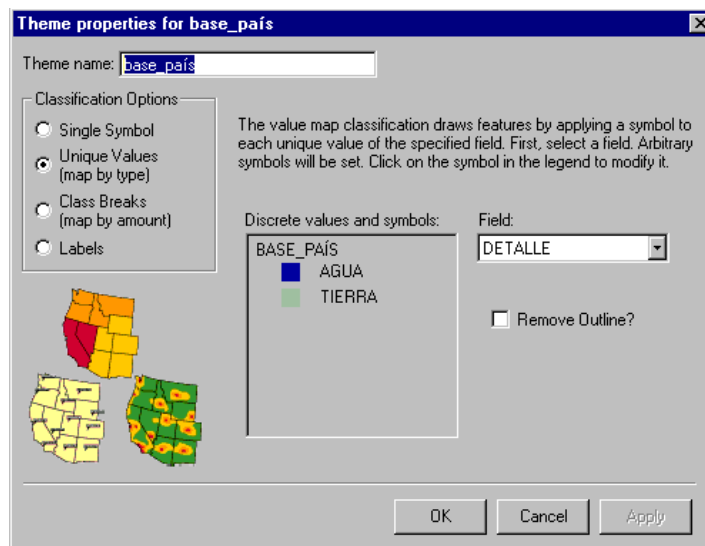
Theme properties for base_país

Theme name: base_país

Classification Options
Single Symbol
Unique Values (map by type)
Class Breaks (map by amount)
Labels

The value map classification draws features by applying a symbol to each unique value of the specified field. First, select a field. Arbitrary symbols will be set. Click on the symbol in the legend to modify it.

Discrete values and symbols:
BASE_PAÍS
AGUA
TIERRA

Field:
DETALLE

Remove Outline?

OK
Cancel
Apply